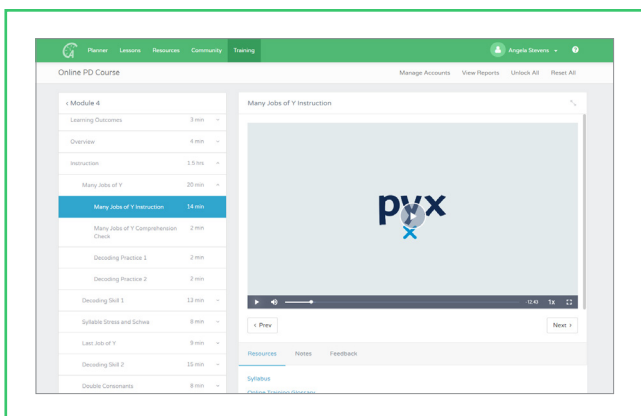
Planner Lessons Resources Community Training

Angela Stevens

Online PD Course

Manage Accounts View Reports Unlock All Reset All

< Module 4

Learning Outcomes 3 min

Overview 4 min

Instruction 1.5 hrs

Many Jobs of Y 20 min

Many Jobs of Y Instruction 14 min

Many Jobs of Y Comprehension Check 2 min

Decoding Practice 1 2 min

Decoding Practice 2 2 min

Decoding Skill 1 13 min

Syllable Stress and Schwa 8 min

Last Job of Y 9 min

Decoding Skill 2 15 min

Double Consonants 8 min

Many Jobs of Y Instruction

pvx

12:43 1x

< Prev

Next >

Resources Notes Feedback

Syllabus

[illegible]